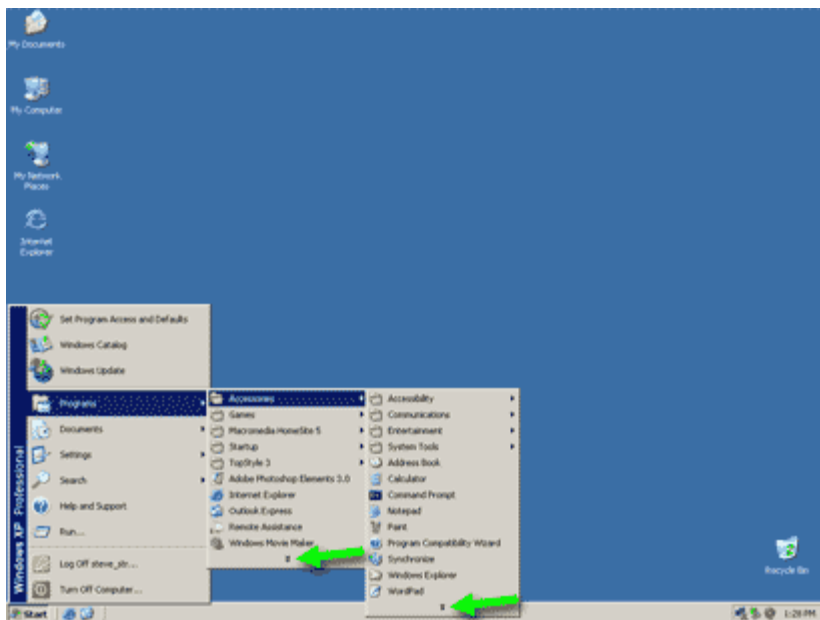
My Documents

My Computer

My Network Places

Internet Explorer

Set Program Access and Defaults
Windows Catalog
Windows Update
Programs
Documents
Settings
Search
Help and Support
Run...
Log Off steve_str...
Turn Off Computer...

Windows XP Professional

Accessories
Games
Macromedia HomeSite 5
Startup
TopStyle 3
Adobe Photoshop Elements 3.0
Internet Explorer
Outlook Express
Remote Assistance
Windows Movie Maker

Accessibility
Communications
Entertainment
System Tools
Address Book
Calculator
Command Prompt
Notepad
Paint
Program Compatibility Wizard
Synchronize
Windows Explorer
WordPad

Recycle Bin

Start

1:28 PM